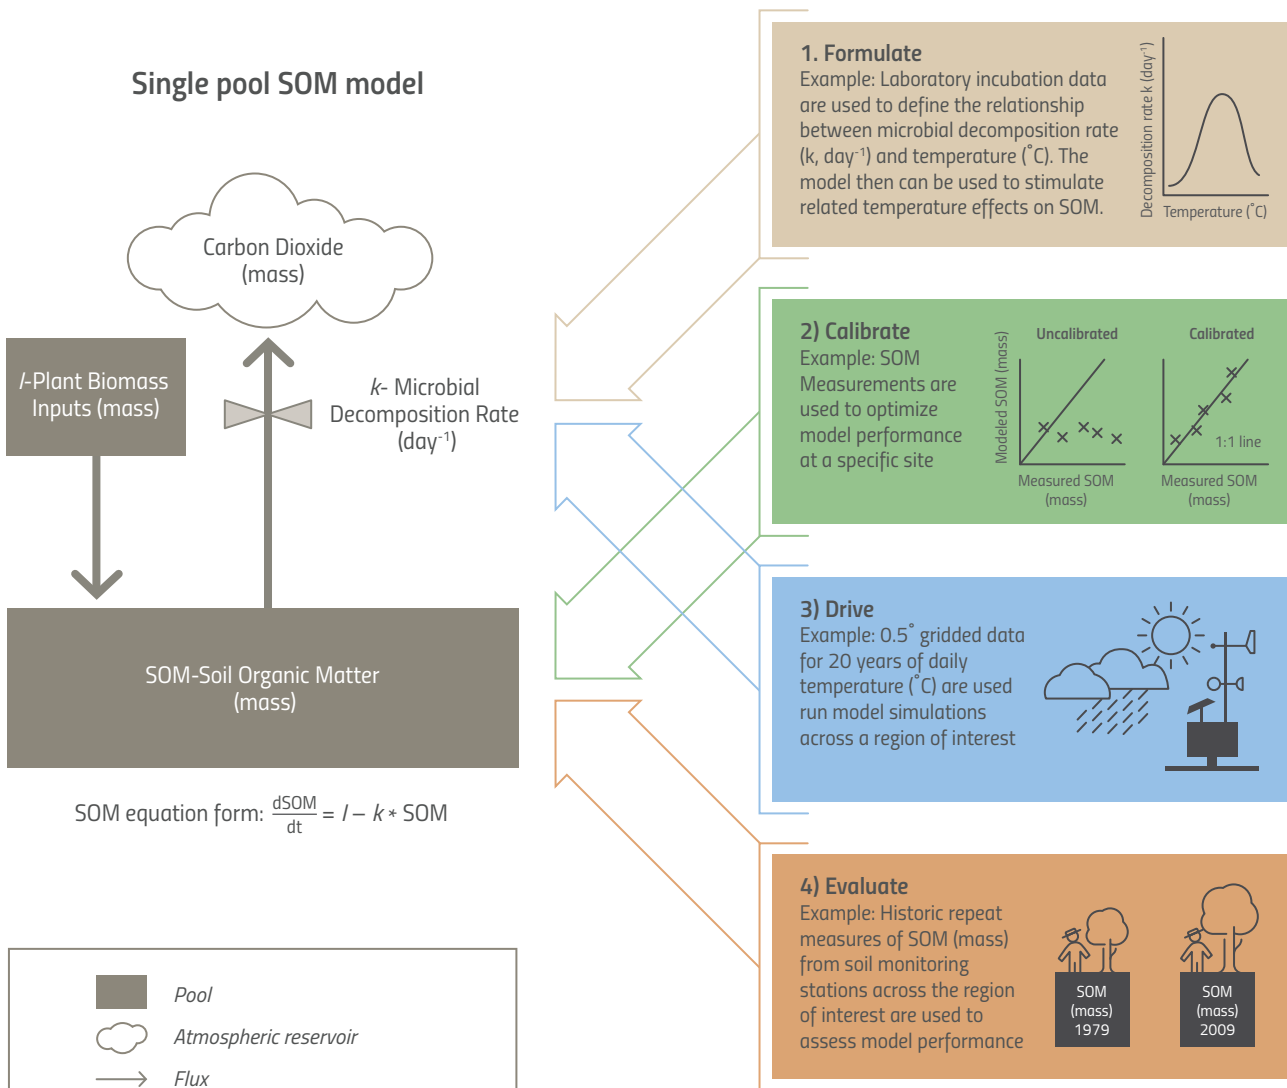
Single pool SOM model

Carbon Dioxide (mass)

*I*-Plant Biomass Inputs (mass)

*k*- Microbial Decomposition Rate (day$^{-1}$)

SOM-Soil Organic Matter (mass)

SOM equation form: $\frac{dSOM}{dt} = I - k * SOM$

Pool

Atmospheric reservoir

Flux

1. Formulate
Example: Laboratory incubation data are used to define the relationship between microbial decomposition rate (k, day$^{-1}$) and temperature (˚C). The model then can be used to stimulate related temperature effects on SOM.

Decomposition rate k (day$^{-1}$)

Temperature (˚C)

2) Calibrate
Example: SOM Measurements are used to optimize model performance at a specific site

Uncalibrated

Calibrated

Modeled SOM (mass)

1:1 line

Measured SOM (mass)

Measured SOM (mass)

3) Drive
Example: 0.5˚ gridded data for 20 years of daily temperature (˚C) are used run model simulations across a region of interest

4) Evaluate
Example: Historic repeat measures of SOM (mass) from soil monitoring stations across the region of interest are used to assess model performance

SOM (mass) 1979

SOM (mass) 2009